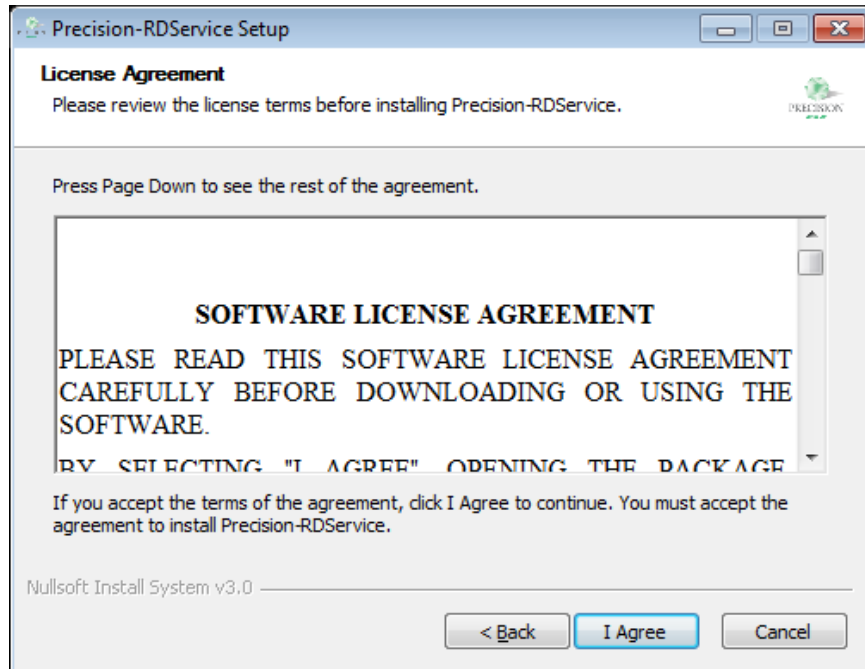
Precision-RDService Setup

License Agreement
Please review the license terms before installing Precision-RDService.

PRECISION

Press Page Down to see the rest of the agreement.

SOFTWARE LICENSE AGREEMENT

PLEASE READ THIS SOFTWARE LICENSE AGREEMENT CAREFULLY BEFORE DOWNLOADING OR USING THE SOFTWARE.

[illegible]

If you accept the terms of the agreement, click I Agree to continue. You must accept the agreement to install Precision-RDService.

Nullsoft Install System v3.0

< Back
I Agree
Cancel